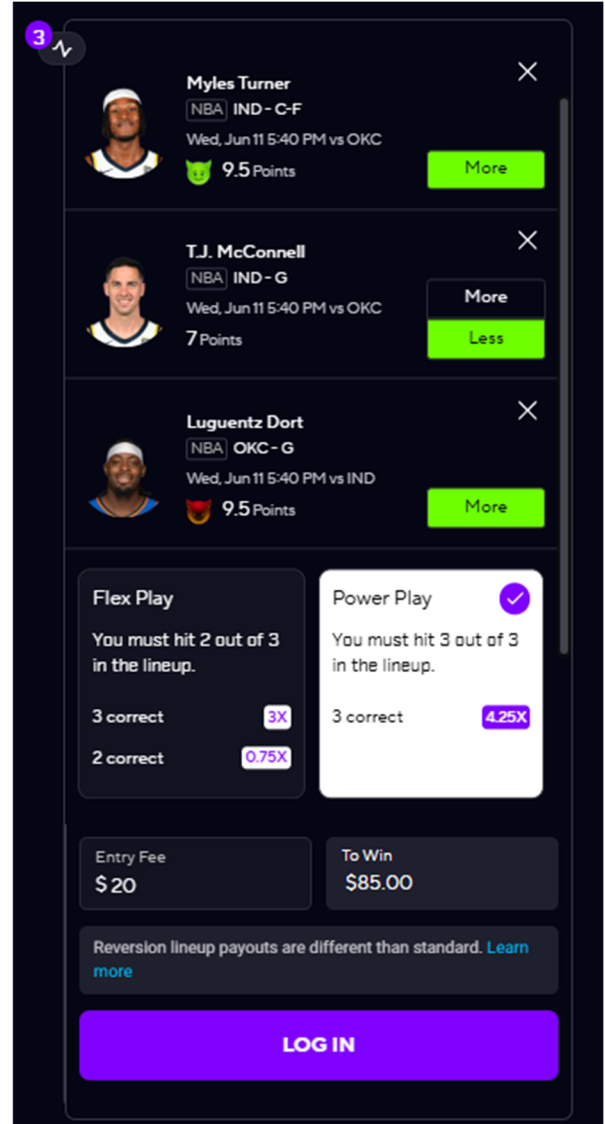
3

Myles Turner
NBA IND - C-F
Wed, Jun 11 5:40 PM vs OKC
9.5 Points
More

T.J. McConnell
NBA IND - G
Wed, Jun 11 5:40 PM vs OKC
7 Points
More
Less

Luguentz Dort
NBA OKC - G
Wed, Jun 11 5:40 PM vs IND
9.5 Points
More

Flex Play
You must hit 2 out of 3 in the lineup.
3 correct 3X
2 correct 0.75X

Power Play
You must hit 3 out of 3 in the lineup.
3 correct 4.25X

Entry Fee
$ 20

To Win
$85.00

Reversion lineup payouts are different than standard. Learn more

LOG IN